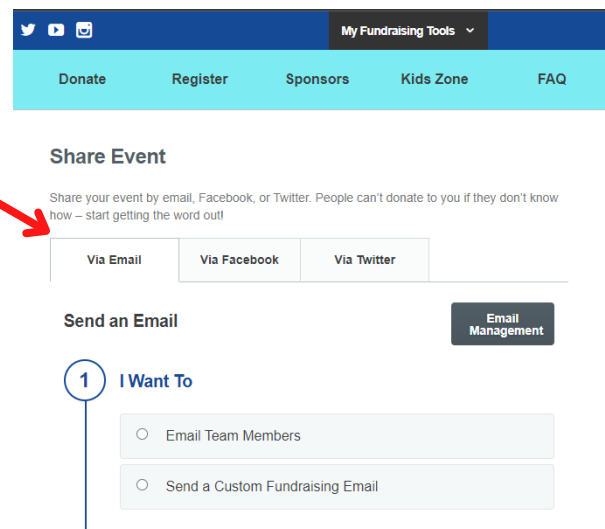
My Fundraising Tools

Donate
Register
Sponsors
Kids Zone
FAQ

Share Event

Share your event by email, Facebook, or Twitter. People can't donate to you if they don't know how – start getting the word out!

Via Email
Via Facebook
Via Twitter

Send an Email

Email Management

1

I Want To

Email Team Members

Send a Custom Fundraising Email